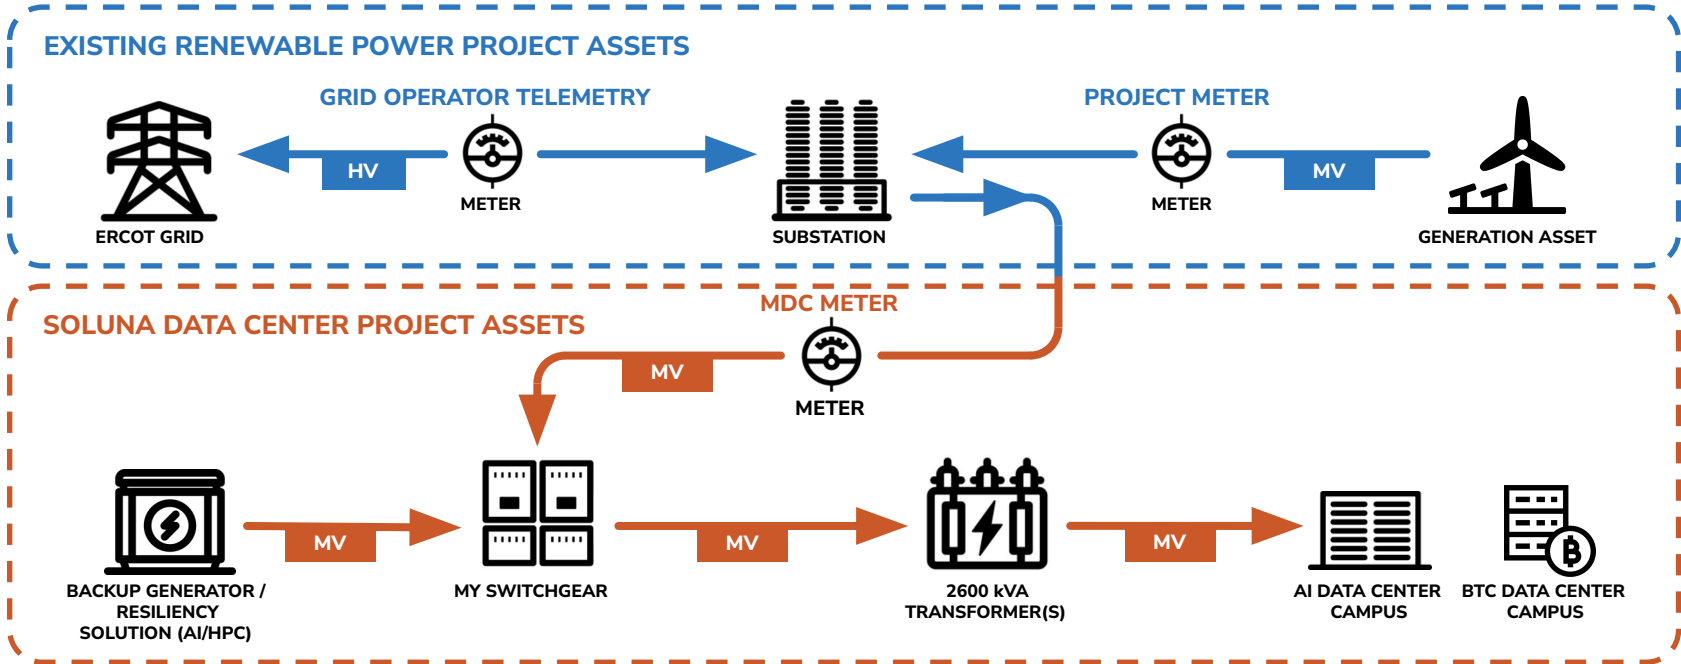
EXISTING RENEWABLE POWER PROJECT ASSETS

GRID OPERATOR TELEMETRY

PROJECT METER

HV

METER

MV

METER

ERCOT GRID

SUBSTATION

GENERATION ASSET

SOLUNA DATA CENTER PROJECT ASSETS

MDC METER

MV

METER

MV

MV

MV

BACKUP GENERATOR / RESILIENCY SOLUTION (AI/HPC)

MY SWITCHGEAR

2600 kVA TRANSFORMER(S)

AI DATA CENTER CAMPUS

BTC DATA CENTER CAMPUS